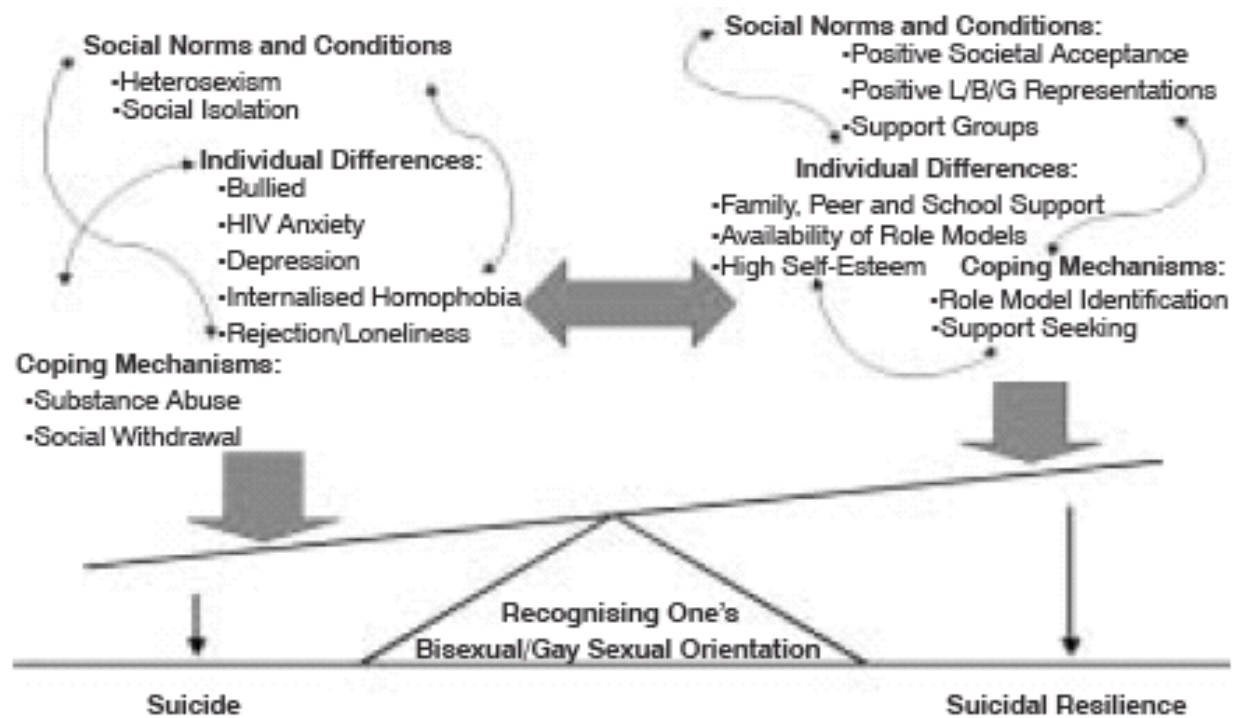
Social Norms and Conditions
•Heterosexism
•Social Isolation

Individual Differences:
•Bullied
•HIV Anxiety
•Depression
•Internalised Homophobia
•Rejection/Loneliness

Coping Mechanisms:
•Substance Abuse
•Social Withdrawal

Social Norms and Conditions:
•Positive Societal Acceptance
•Positive L/B/G Representations
•Support Groups

Individual Differences:
•Family, Peer and School Support
•Availability of Role Models
•High Self-Esteem

Coping Mechanisms:
•Role Model Identification
•Support Seeking

Recognising One's Bisexual/Gay Sexual Orientation

Suicide

Suicidal Resilience